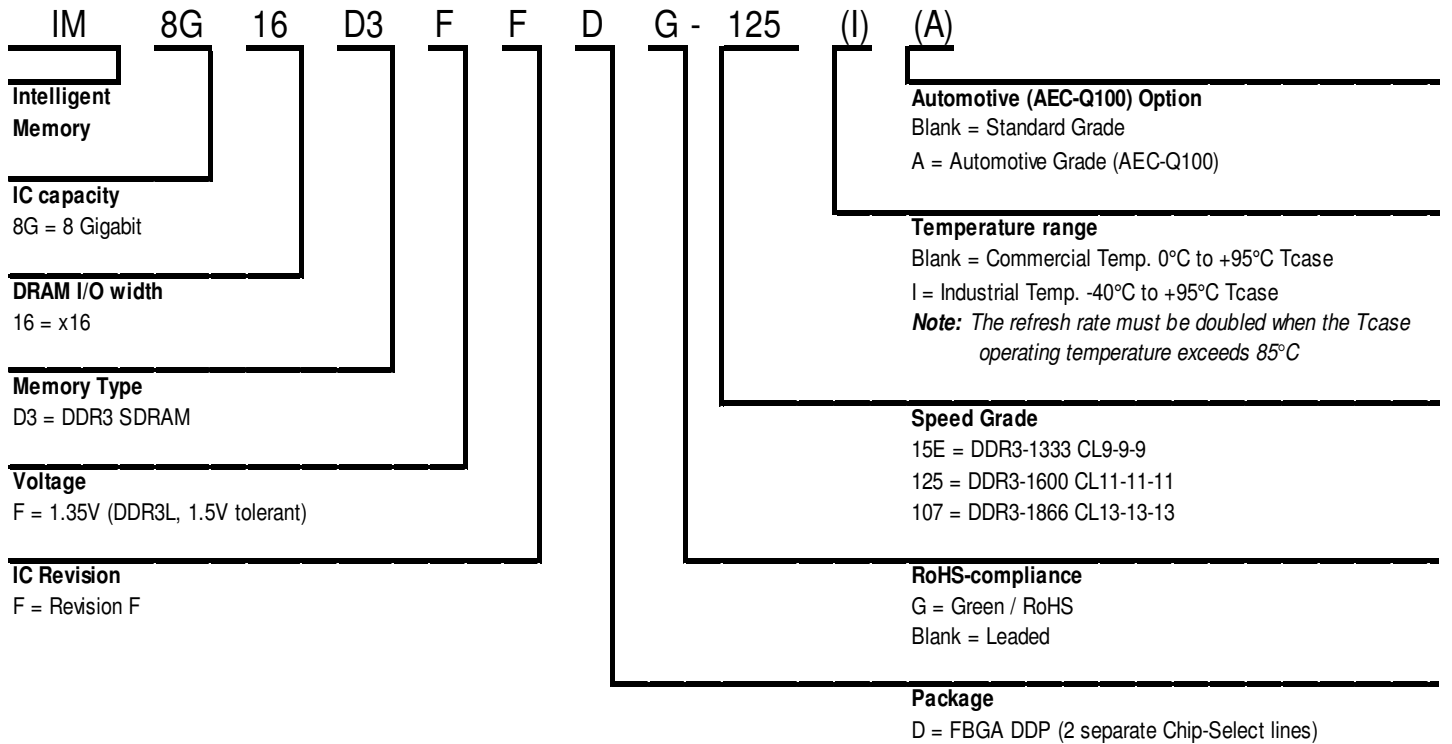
IM 8G 16 D3 F F D G - 125 (I) (A)

**Intelligent Memory**

**IC capacity**
8G = 8 Gigabit

**DRAM I/O width**
16 = x16

**Memory Type**
D3 = DDR3 SDRAM

**Voltage**
F = 1.35V (DDR3L, 1.5V tolerant)

**IC Revision**
F = Revision F

**Automotive (AEC-Q100) Option**
Blank = Standard Grade
A = Automotive Grade (AEC-Q100)

**Temperature range**
Blank = Commercial Temp. 0°C to +95°C Tcase
I = Industrial Temp. -40°C to +95°C Tcase
***Note:*** *The refresh rate must be doubled when the Tcase operating temperature exceeds 85°C*

**Speed Grade**
15E = DDR3-1333 CL9-9-9
125 = DDR3-1600 CL11-11-11
107 = DDR3-1866 CL13-13-13

**RoHS-compliance**
G = Green / RoHS
Blank = Leaded

**Package**
D = FBGA DDP (2 separate Chip-Select lines)